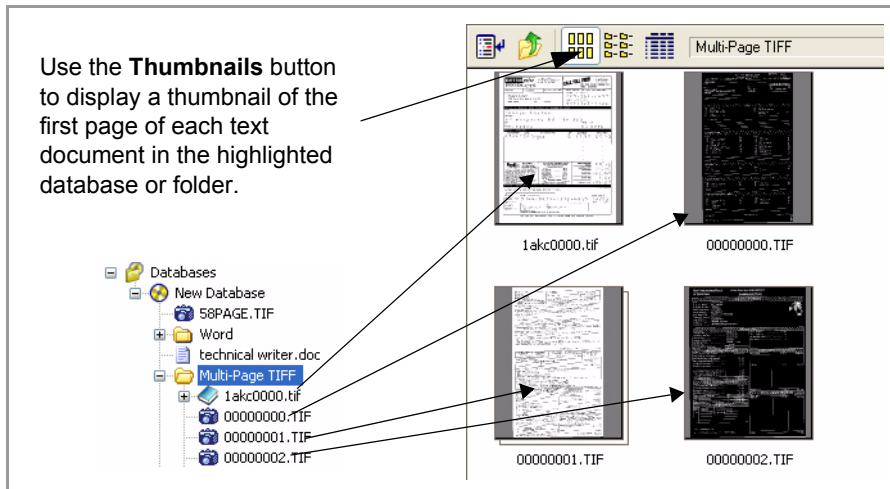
Use the **Thumbnails** button to display a thumbnail of the first page of each text document in the highlighted database or folder.

Multi-Page TIFF

1akc0000.tif

00000000.TIF

00000001.TIF

00000002.TIF

Databases
New Database
58PAGE.TIF
Word
technical writer.doc
Multi-Page TIFF
1akc0000.tif
00000000.TIF
00000001.TIF
00000002.TIF